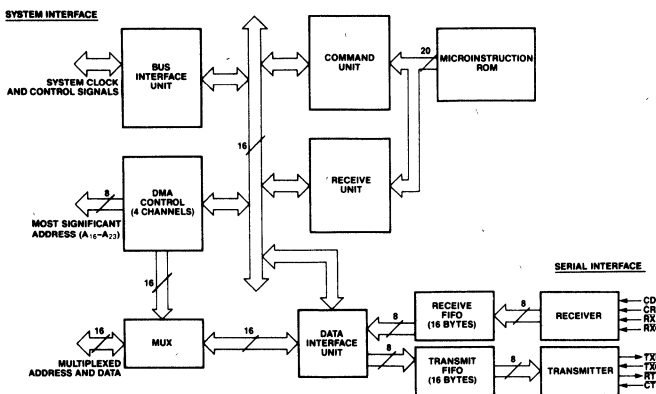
SYSTEM INTERFACE

SYSTEM CLOCK AND CONTROL SIGNALS

BUS INTERFACE UNIT

COMMAND UNIT

20

MICROINSTRUCTION ROM

16

RECEIVE UNIT

8

DMA CONTROL (4 CHANNELS)

MOST SIGNIFICANT ADDRESS ($A_{16}$–$A_{23}$)

16

SERIAL INTERFACE

RECEIVE FIFO (16 BYTES)

8

RECEIVER

CD

CR

RX

RX

16

MUX

16

DATA INTERFACE UNIT

8

MULTIPLEXED ADDRESS AND DATA

8

TRANSMIT FIFO (16 BYTES)

8

TRANSMITTER

TX

TX

RT

CT